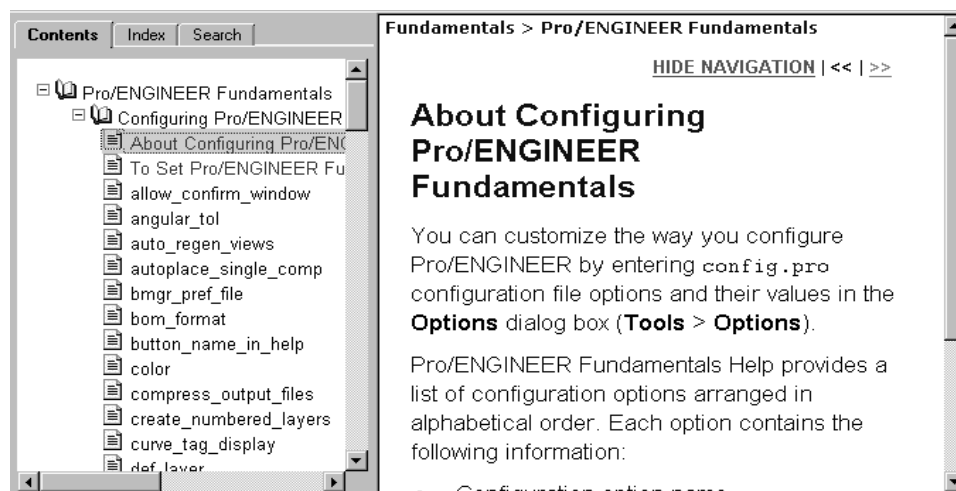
Contents | Index | Search

Pro/ENGINEER Fundamentals
Configuring Pro/ENGINEER
About Configuring Pro/ENG
To Set Pro/ENGINEER Fu
allow_confirm_window
angular_tol
auto_regen_views
autoplace_single_comp
bmgr_pref_file
bom_format
button_name_in_help
color
compress_output_files
create_numbered_layers
curve_tag_display
def_layer

Fundamentals > Pro/ENGINEER Fundamentals

HIDE NAVIGATION | << | >>

About Configuring Pro/ENGINEER Fundamentals

You can customize the way you configure Pro/ENGINEER by entering config.pro configuration file options and their values in the **Options** dialog box (**Tools** > **Options**).

Pro/ENGINEER Fundamentals Help provides a list of configuration options arranged in alphabetical order. Each option contains the following information:

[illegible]